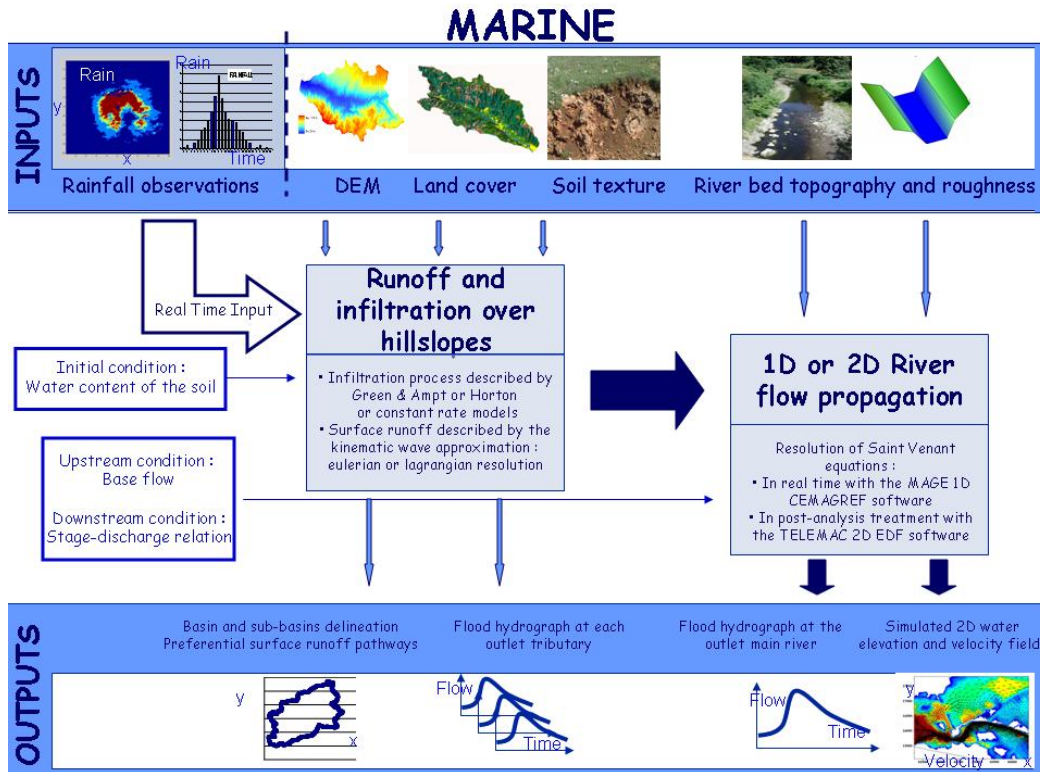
MARINE

INPUTS

Rain
y
x
Rain
RAINFALL
Time
Rainfall observations

DEM

Land cover

Soil texture

River bed topography and roughness

Real Time Input

Runoff and infiltration over hillslopes

• Infiltration process described by Green & Ampt or Horton or constant rate models
• Surface runoff described by the kinematic wave approximation : eulerian or lagrangian resolution

Initial condition : Water content of the soil

Upstream condition : Base flow

Downstream condition : Stage-discharge relation

1D or 2D River flow propagation

Resolution of Saint Venant equations :
• In real time with the MAGE 1D CEMAGREF software
• In post-analysis treatment with the TELEMAC 2D EDF software

OUTPUTS

Basin and sub-basins delineation
Preferential surface runoff pathways

Flood hydrograph at each outlet tributary

Flood hydrograph at the outlet main river

Simulated 2D water elevation and velocity field

y
x

Flow
Time

Flow
Time

y
Velocity
x